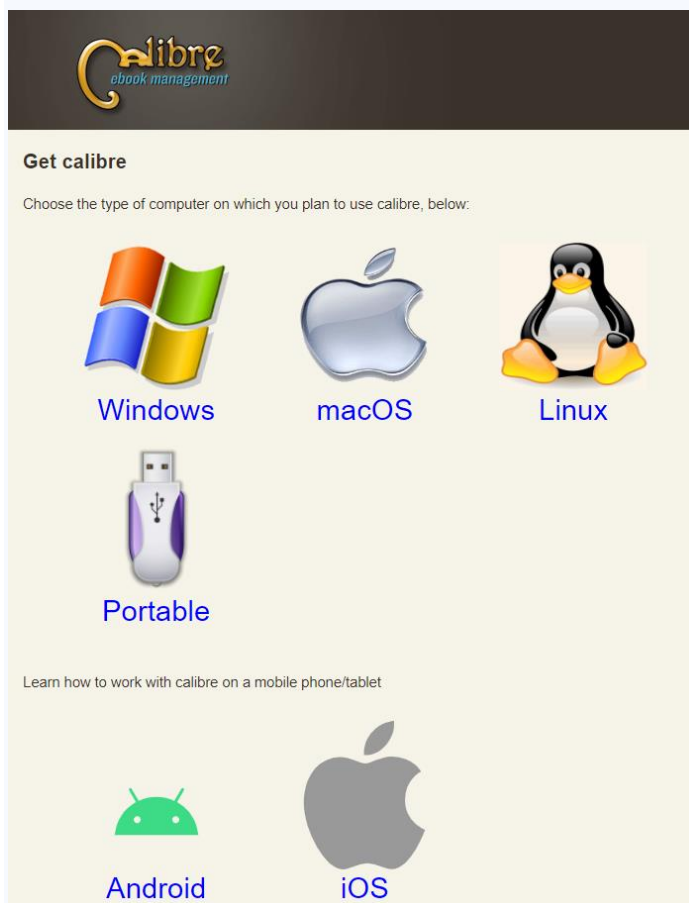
calibre
ebook management

Get calibre

Choose the type of computer on which you plan to use calibre, below:

Windows

macOS

Linux

Portable

Learn how to work with calibre on a mobile phone/tablet

Android

iOS